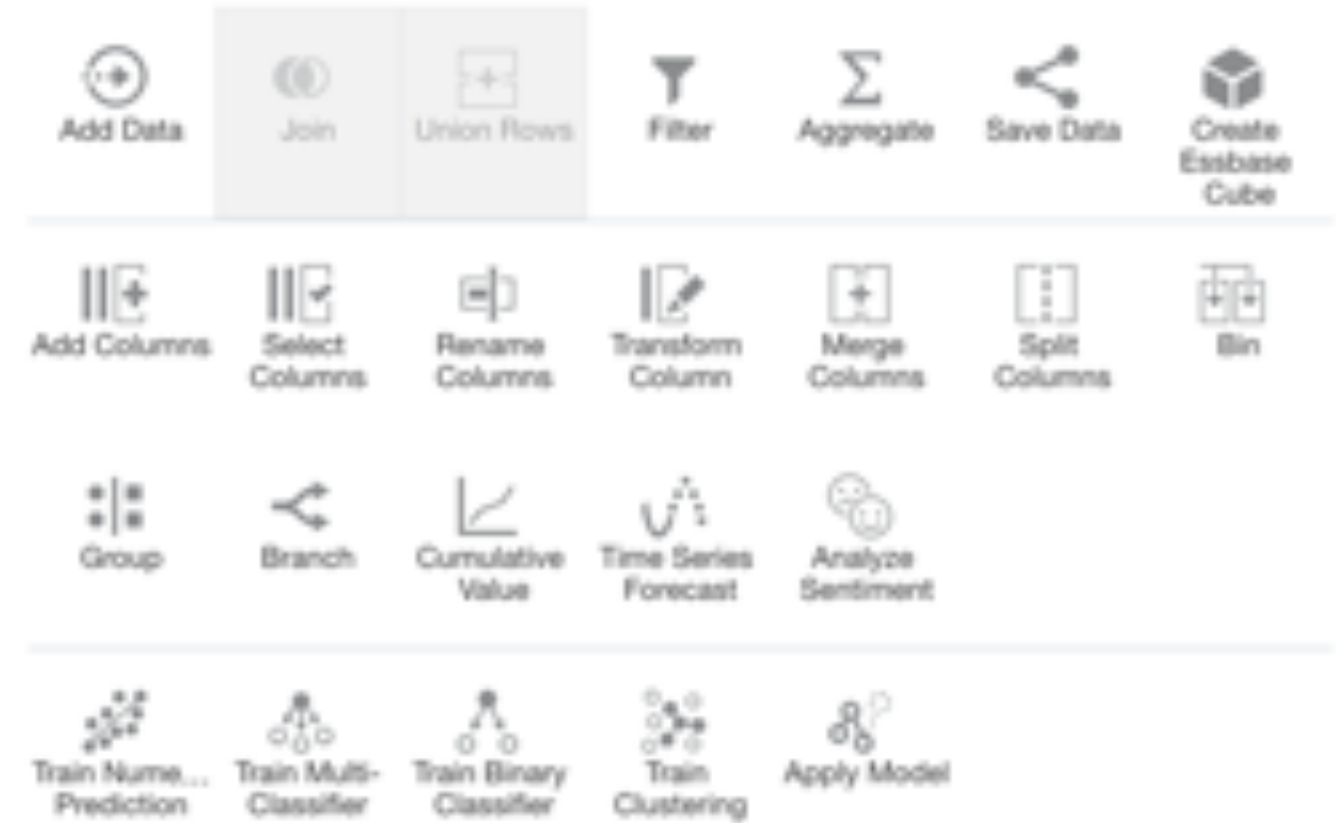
Add Data
Join
Union Rows
Filter
Aggregate
Save Data
Create Essbase Cube

Add Columns
Select Columns
Rename Columns
Transform Column
Merge Columns
Split Columns
Bin

Group
Branch
Cumulative Value
Time Series Forecast
Analyze Sentiment

Train Nume... Prediction
Train Multi-Classifier
Train Binary Classifier
Train Clustering
Apply Model